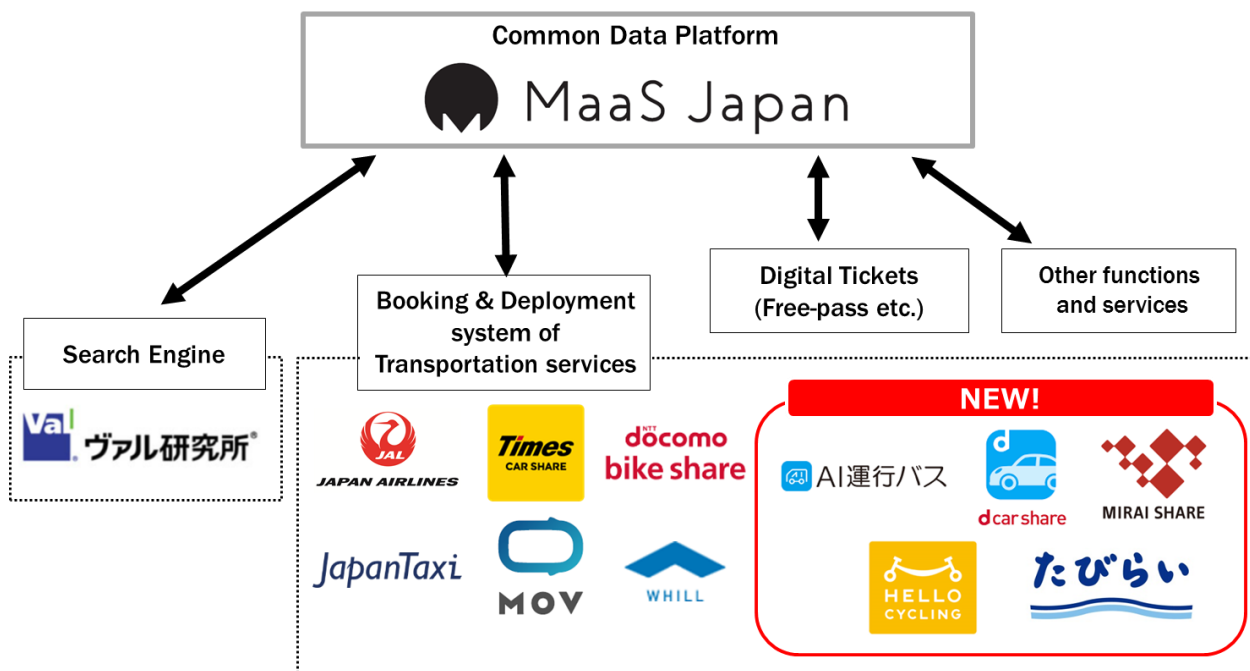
Common Data Platform
MaaS Japan

Search Engine
Val ヴァル研究所®

Booking & Deployment system of Transportation services

Digital Tickets (Free-pass etc.)

Other functions and services

JAL
JAPAN AIRLINES

Times
CAR SHARE

NTT docomo bike share

JapanTaxi

MOV

WHILL

NEW!

AI運行バス

d car share

MIRAI SHARE

HELLO CYCLING

たびらい